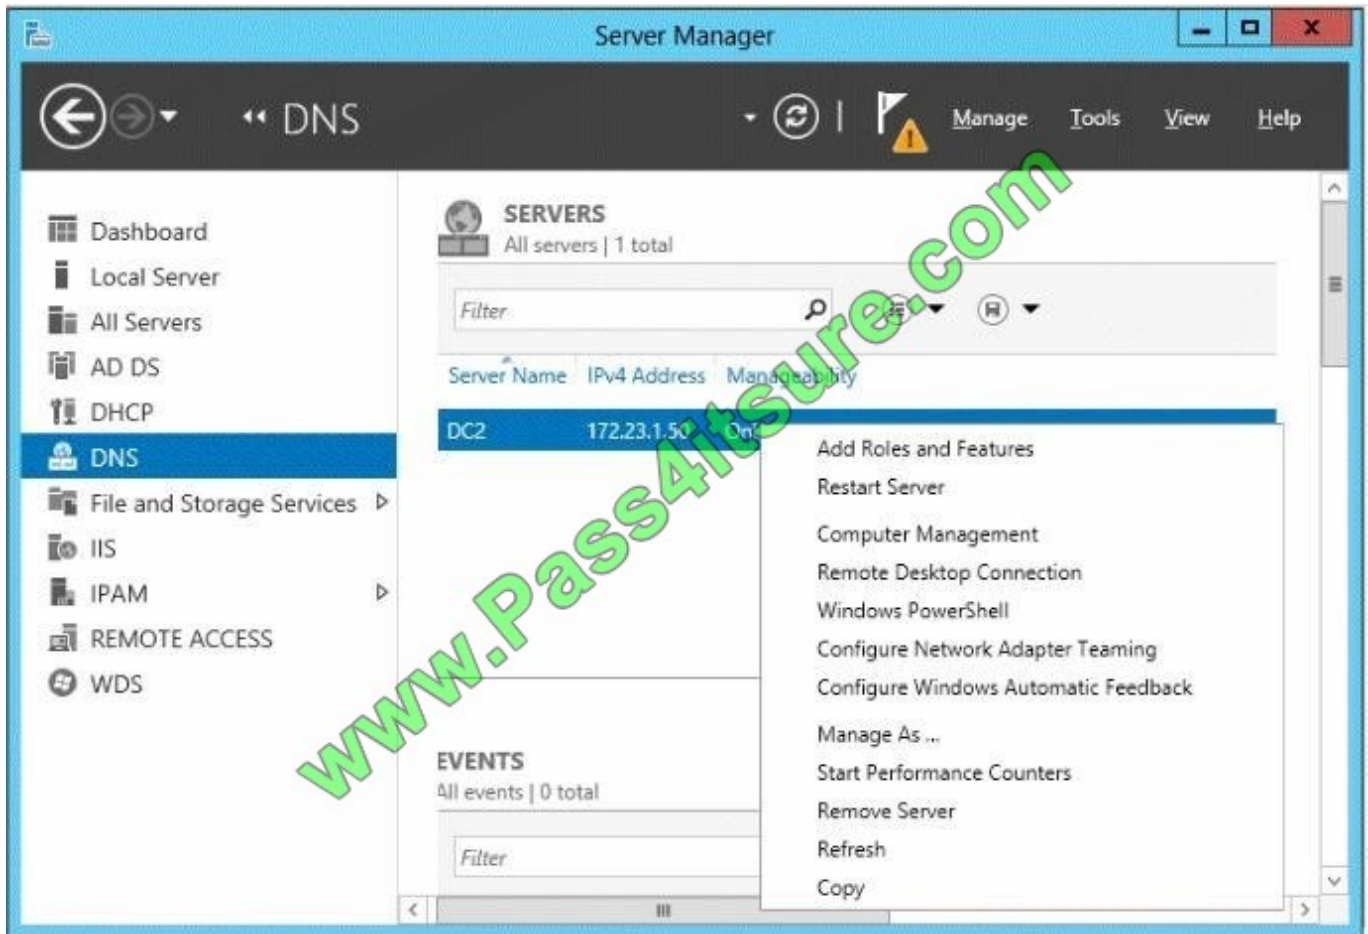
Server Manager

« DNS

Manage Tools View Help

Dashboard
Local Server
All Servers
AD DS
DHCP
DNS
File and Storage Services
IIS
IPAM
REMOTE ACCESS
WDS

SERVERS
All servers | 1 total

Filter

| Server Name | IPv4 Address | Manageability |
|---|---|---|
| DC2 | 172.23.1.50 | On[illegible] |

Add Roles and Features
Restart Server
Computer Management
Remote Desktop Connection
Windows PowerShell
Configure Network Adapter Teaming
Configure Windows Automatic Feedback
Manage As ...
Start Performance Counters
Remove Server
Refresh
Copy

EVENTS
All events | 0 total

Filter

www.Pass4itsure.com